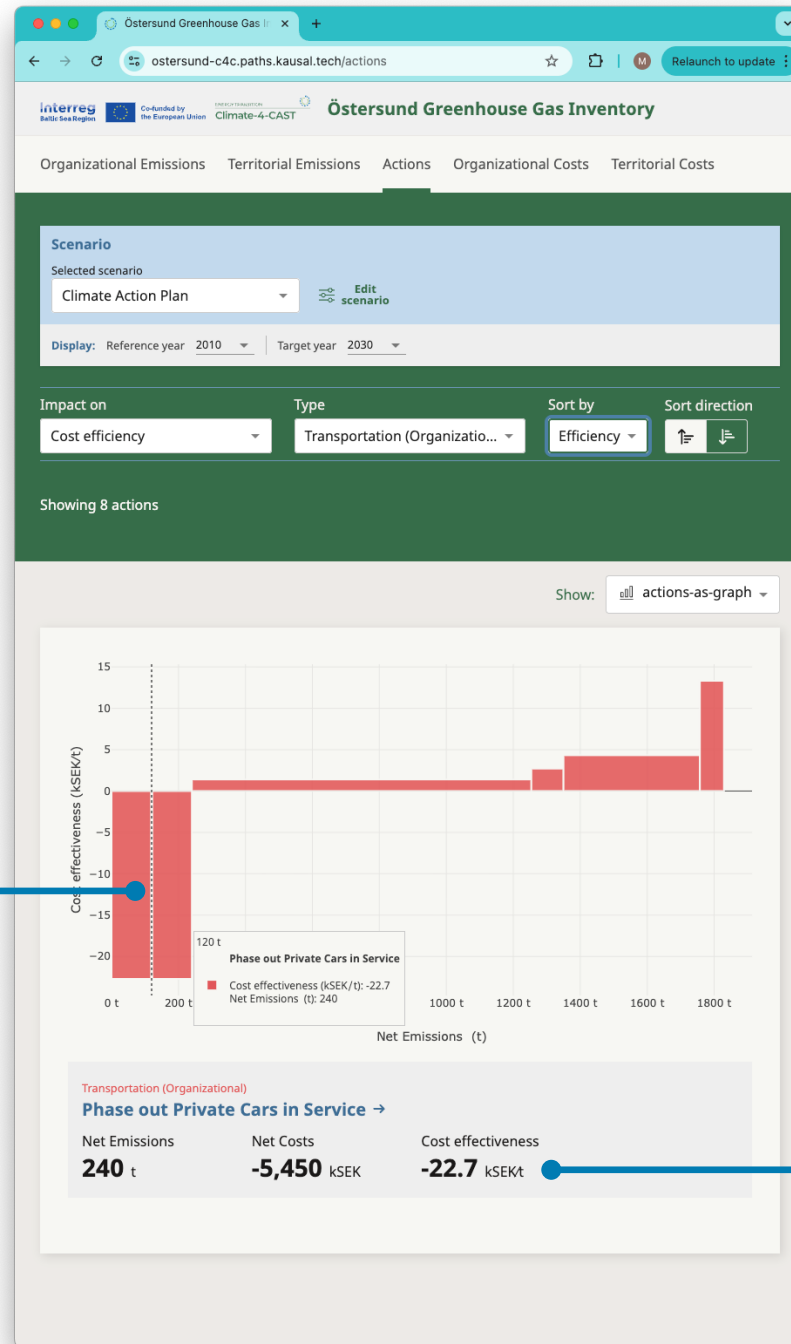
Östersund Greenhouse Gas Ir ×

ostersund-c4c.paths.kausal.tech/actions

M Relaunch to update

Interreg Baltic Sea Region Co-funded by the European Union ENERGY TRANSITION Climate-4-CAST Östersund Greenhouse Gas Inventory

Organizational Emissions Territorial Emissions Actions Organizational Costs Territorial Costs

Scenario

Selected scenario

Climate Action Plan

Edit scenario

Display: Reference year 2010 Target year 2030

Impact on

Cost efficiency

Type

Transportation (Organizatio...

Sort by

Efficiency

Sort direction

Showing 8 actions

Show: actions-as-graph

15

10

5

0

−5

−10

−15

−20

Cost effectiveness (kSEK/t)

120 t

Phase out Private Cars in Service

Cost effectiveness (kSEK/t): -22.7
Net Emissions (t): 240

0 t 200 t 1000 t 1200 t 1400 t 1600 t 1800 t

Net Emissions (t)

Transportation (Organizational)

Phase out Private Cars in Service →

Net Emissions
240 t

Net Costs
-5,450 kSEK

Cost effectiveness
-22.7 kSEK/t